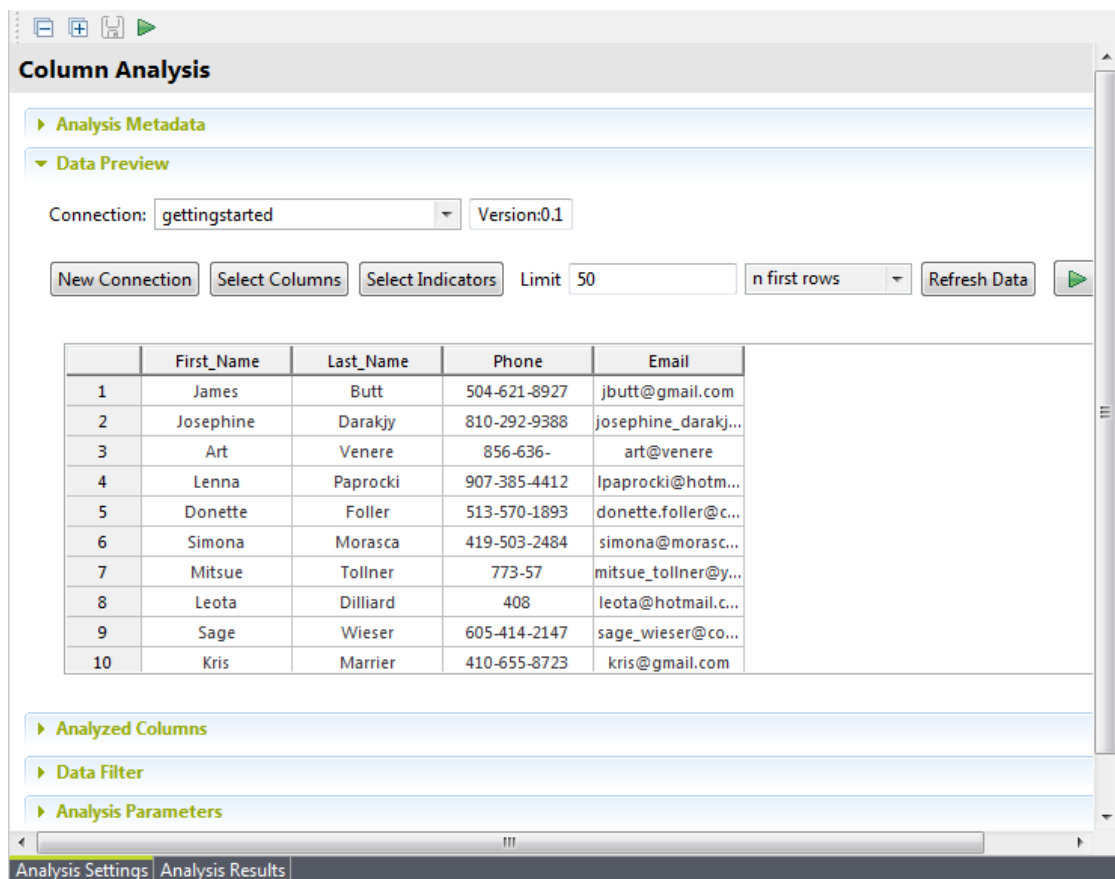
Column Analysis

Analysis Metadata

Data Preview

Connection: gettingstarted Version:0.1

New Connection Select Columns Select Indicators Limit 50 n first rows Refresh Data

| | First_Name | Last_Name | Phone | Email |
|---|---|---|---|---|
| 1 | James | Butt | 504-621-8927 | jbutt@gmail.com |
| 2 | Josephine | Darakjy | 810-292-9388 | josephine_darakj... |
| 3 | Art | Venere | 856-636- | art@venere |
| 4 | Lenna | Paprocki | 907-385-4412 | lpaprocki@hotm... |
| 5 | Donette | Foller | 513-570-1893 | donette.foller@c... |
| 6 | Simona | Morasca | 419-503-2484 | simona@morasc... |
| 7 | Mitsue | Tollner | 773-57 | mitsue_tollner@y... |
| 8 | Leota | Dilliard | 408 | leota@hotmail.c... |
| 9 | Sage | Wieser | 605-414-2147 | sage_wieser@co... |
| 10 | Kris | Marrier | 410-655-8723 | kris@gmail.com |

Analyzed Columns

Data Filter

Analysis Parameters

Analysis Settings Analysis Results